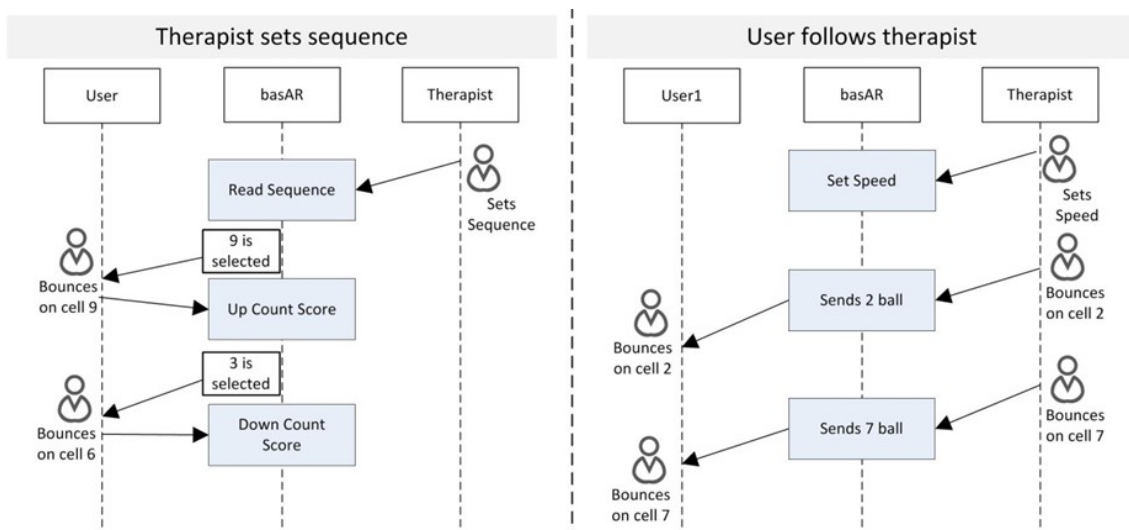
Therapist sets sequence

User

basAR

Therapist

Read Sequence

Sets Sequence

9 is selected

Bounces on cell 9

Up Count Score

3 is selected

Bounces on cell 6

Down Count Score

User follows therapist

User1

basAR

Therapist

Set Speed

Sets Speed

Sends 2 ball

Bounces on cell 2

Bounces on cell 2

Sends 7 ball

Bounces on cell 7

Bounces on cell 7